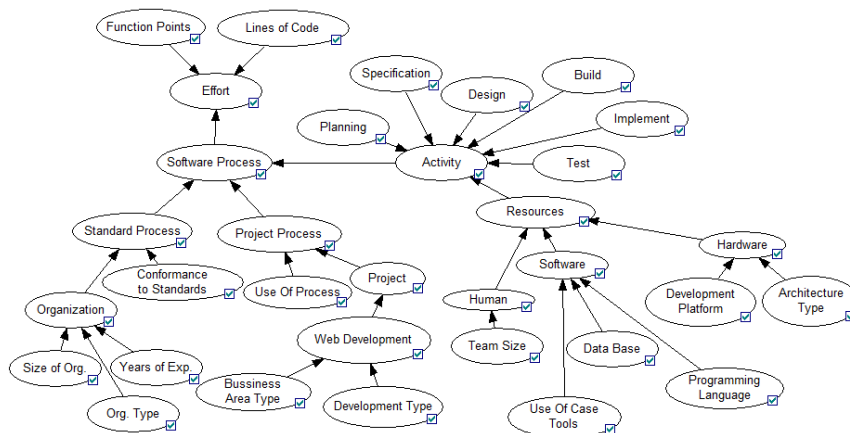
Function Points

Lines of Code

Effort

Specification

Design

Build

Planning

Implement

Software Process

Activity

Test

Resources

Standard Process

Project Process

Hardware

Conformance to Standards

Project

Software

Use Of Process

Organization

Development Platform

Architecture Type

Human

Web Development

Team Size

Data Base

Size of Org.

Years of Exp.

Bussiness Area Type

Programming Language

Development Type

Org. Type

Use Of Case Tools